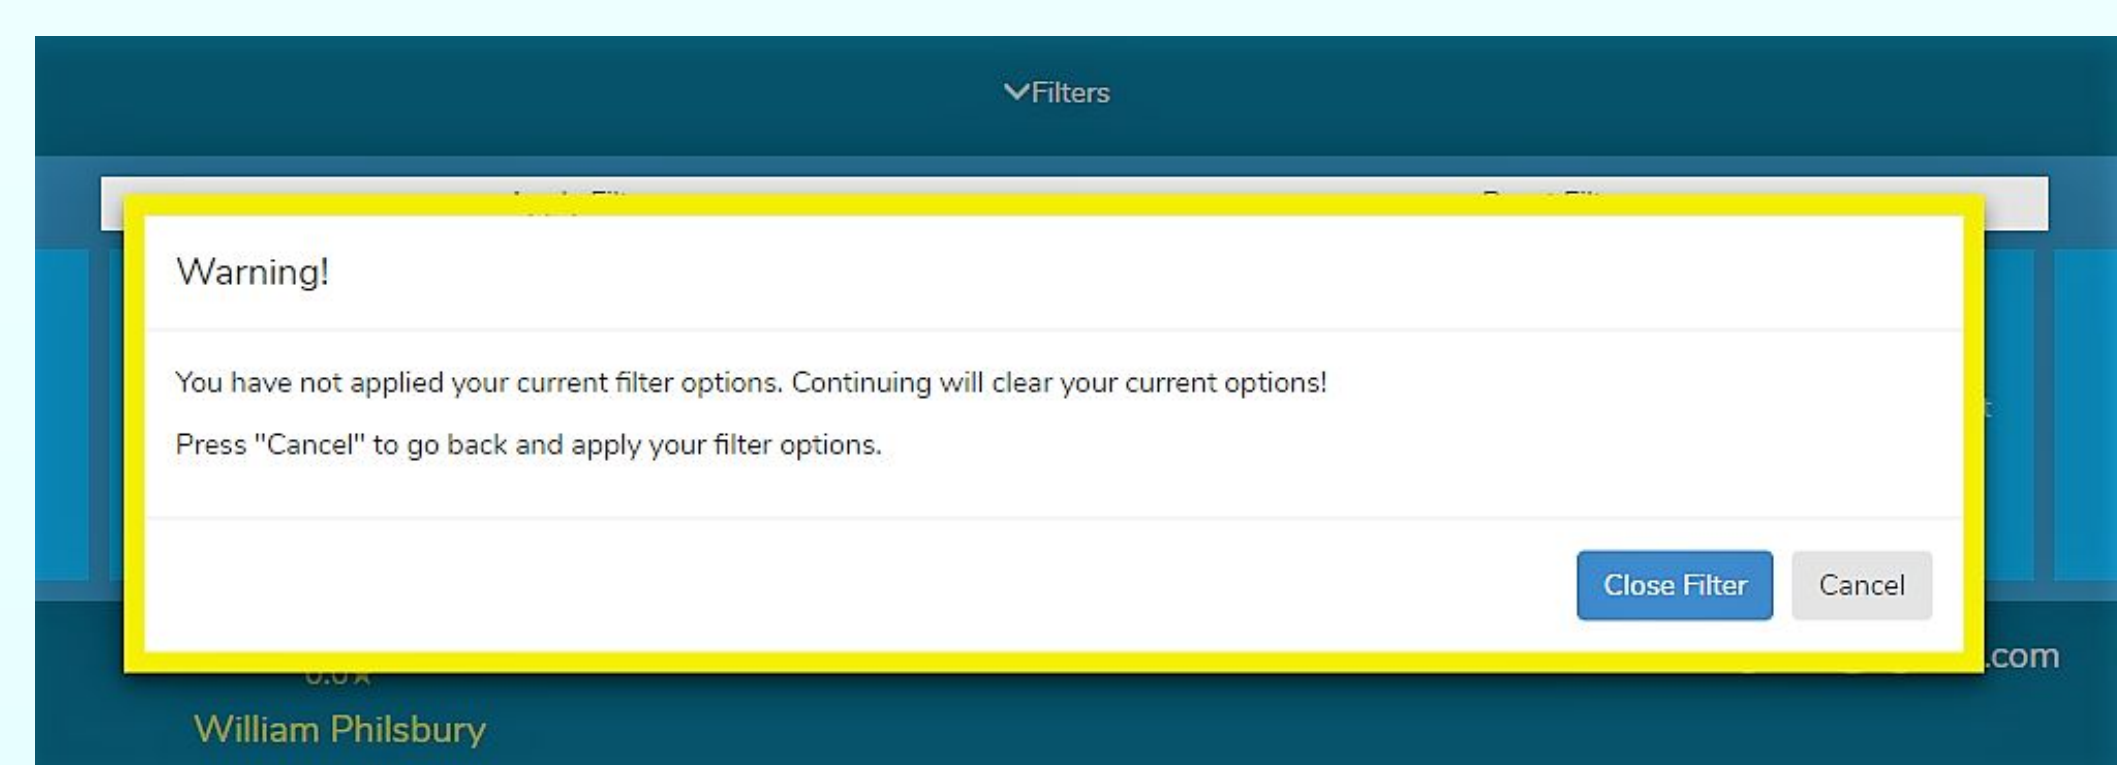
Filters

Warning!

You have not applied your current filter options. Continuing will clear your current options!

Press "Cancel" to go back and apply your filter options.

Close Filter

Cancel

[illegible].com

William Philsbury